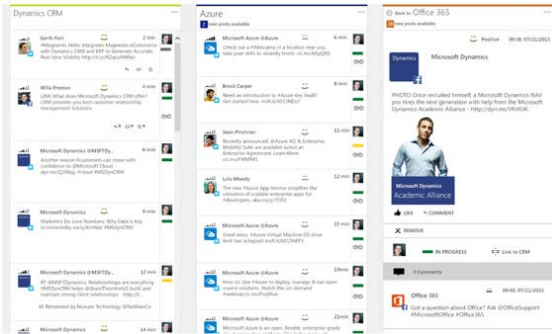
Dynamics CRM

Garth Fort
#Magnento #b4n: Integrate Magento eCommerce with Dynamics CRM and ERP to Generate Accurate... via Twitter http://t.co/KZqzyNWhev

Willa Preston
CRM: What does Microsoft Dynamics CRM? CRM provides you best customer relationship management Solutions

Microsoft Dynamics @MSFTDy...
Another reason Prostomers can move with confidence to @Microsoft Cloud! dyn.ms/QJINtg. #MSD #MSDynCRM

Microsoft Dynamics
Marketers Do Love Numbers: Why Data is Key to Unmissibility ow.ly/KnWaC #MSDynCRM

Microsoft Dynamics @MSFTDy...
@MSFTDynamics Relationships are everything #MSDynCRM should build and maintain strong client relationships - dyn...

Microsoft Dynamics

Azure
new posts available

Microsoft Azure @Azure
Check out a #Webcamp in a location near you. Sign your skills to identify levels: nc.ms/MxQ9d

Brock Carper
Need an introduction to #Azure Key Vault? Get started here: ms.ft/1NCIMO5d7

Sean Pinchnev
Recently announced: @Azure AD & Enterprise Mobility Suite are available as part of Enterprise Agreement. Learn more: nc.ms/FNBPM1

Lulu Moody
The new #Azure App Service simplifies the integration of scalable enterprise apps for #developers. aka.ms/10d3

Microsoft Azure @Azure
Take a look inside a #Azure Virtual Machine in its online demo: msft.it/6001Ru

Microsoft Azure @Azure
How to Use #Azure to deploy, manage & run open source apps: msft.it/AE5Rb

Microsoft Azure @Azure
Microsoft Azure is an open, flexible, enterprise-grade

Back to Office 365
new posts available

Dynamics
Positive 09:38, 07/21/2015

PHOTO Once recruited himself, a Microsoft Dynamics NAV pro hires the next generation with help from the Microsoft Dynamics Academic Alliance – http://dyn.ms/VRrRIX.

Microsoft Dynamics
Academic Alliance

LIKE COMMENT

REMOVE

IN PROGRESS
Link to CRM

3 Comments

Office 365
Got a question about Office? Ask @OfficeSupport #MicrosoftOffice #Office365